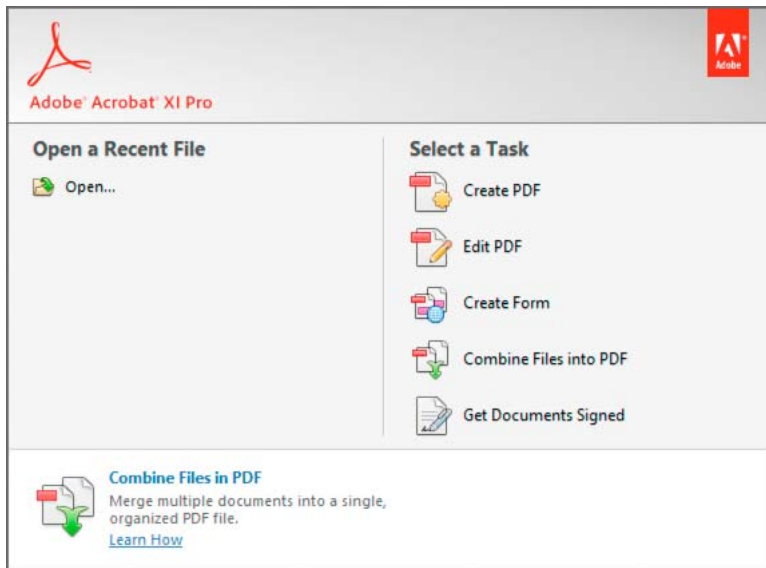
Adobe® Acrobat® XI Pro

Adobe

Open a Recent File

Open...

Select a Task

Create PDF

Edit PDF

Create Form

Combine Files into PDF

Get Documents Signed

Combine Files in PDF

Merge multiple documents into a single, organized PDF file.

Learn How